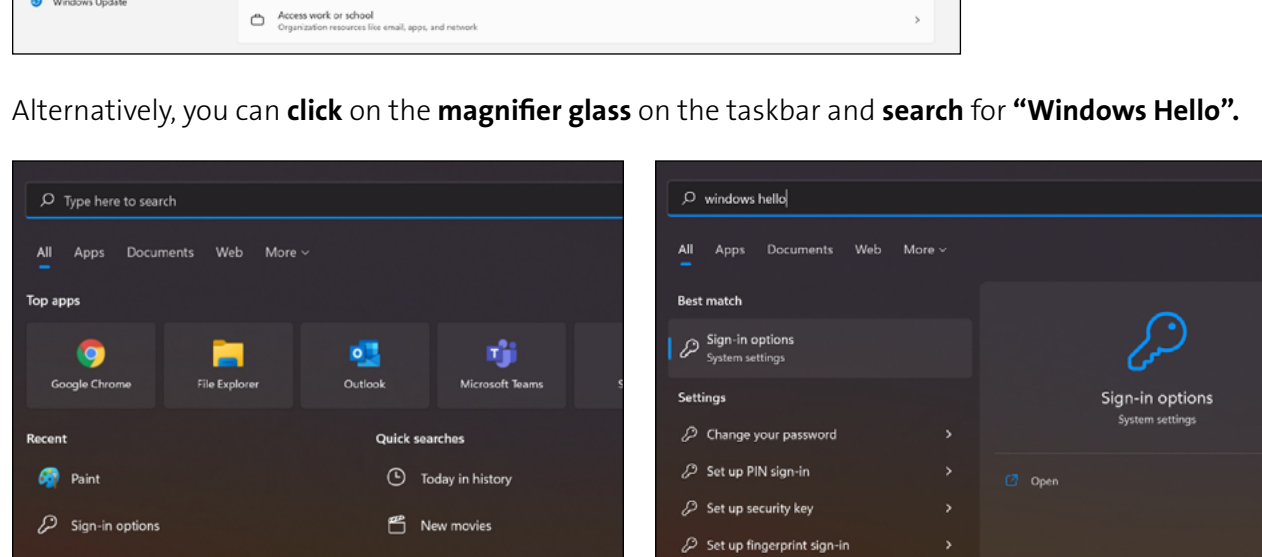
Windows Update

Access work or school
Organization resources like email, apps, and network

Alternatively, you can **click** on the **magnifier glass** on the taskbar and **search** for **"Windows Hello".**

Type here to search

All Apps Documents Web More

Top apps

Google Chrome
File Explorer
Outlook
Microsoft Teams

Recent
Paint
Sign-in options

Quick searches
Today in history
New movies

windows hello

All Apps Documents Web More

Best match
Sign-in options
System settings

Settings
Change your password
Set up PIN sign-in
Set up security key
Set up fingerprint sign-in

Sign-in options
System settings

Open